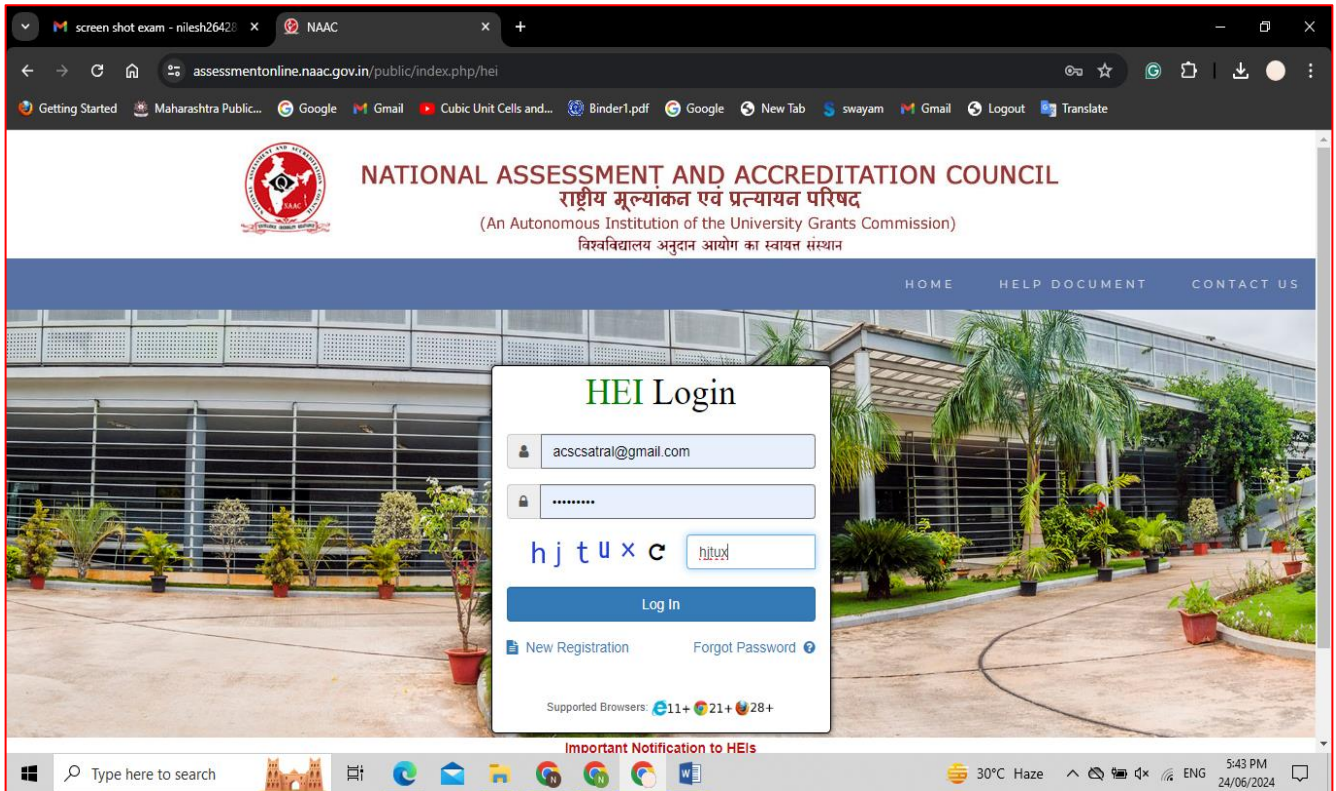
screen shot exam - nilesh26428 ×
NAAC ×
+

assessmentonline.naac.gov.in/public/index.php/hei

Getting Started  Maharashtra Public...  Google  Gmail  Cubic Unit Cells and...  Binder1.pdf  Google  New Tab  swayam  Gmail  Logout  Translate

NATIONAL ASSESSMENT AND ACCREDITATION COUNCIL
राष्ट्रीय मूल्यांकन एवं प्रत्यायन परिषद
(An Autonomous Institution of the University Grants Commission)
विश्वविद्यालय अनुदान आयोग का स्वायत्त संस्थान

HOME   HELP DOCUMENT   CONTACT US

HEI Login

acscsatral@gmail.com

.........

h j t u x

hjtux

Log In

New Registration   Forgot Password

Supported Browsers: 11+ 21+ 28+

Important Notification to HEIs

Type here to search

30°C Haze   ENG   5:43 PM 24/06/2024